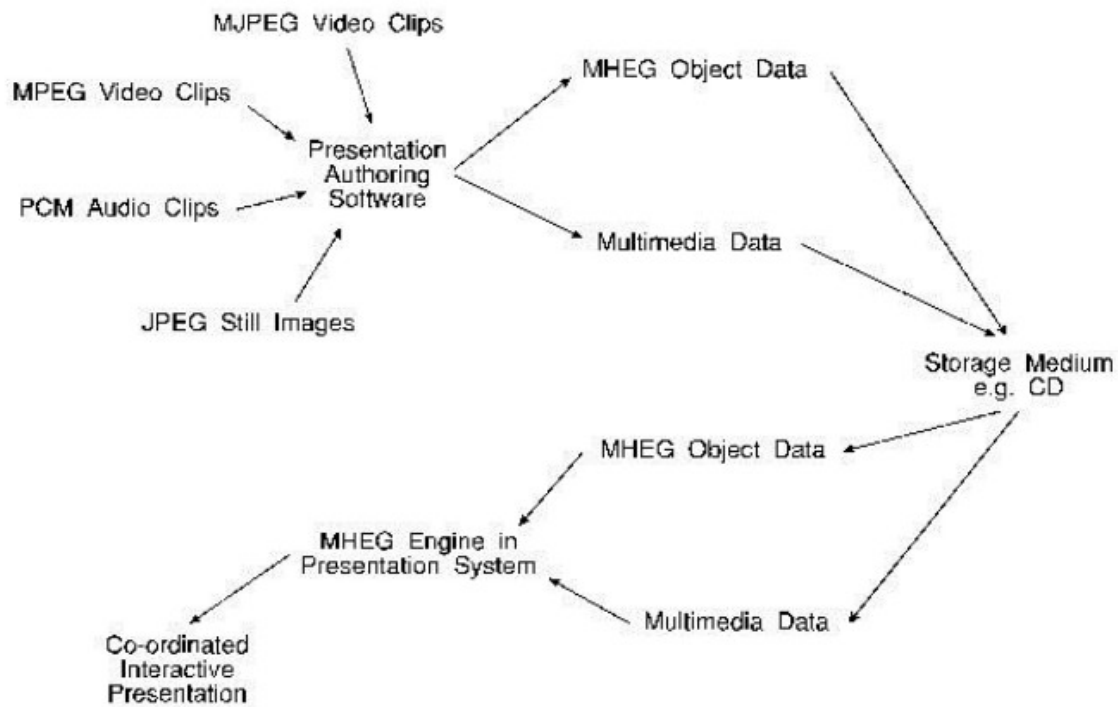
MJPEG Video Clips

MPEG Video Clips

Presentation Authoring Software

PCM Audio Clips

JPEG Still Images

MHEG Object Data

Multimedia Data

Storage Medium e.g. CD

MHEG Object Data

MHEG Engine in Presentation System

Multimedia Data

Co-ordinated Interactive Presentation